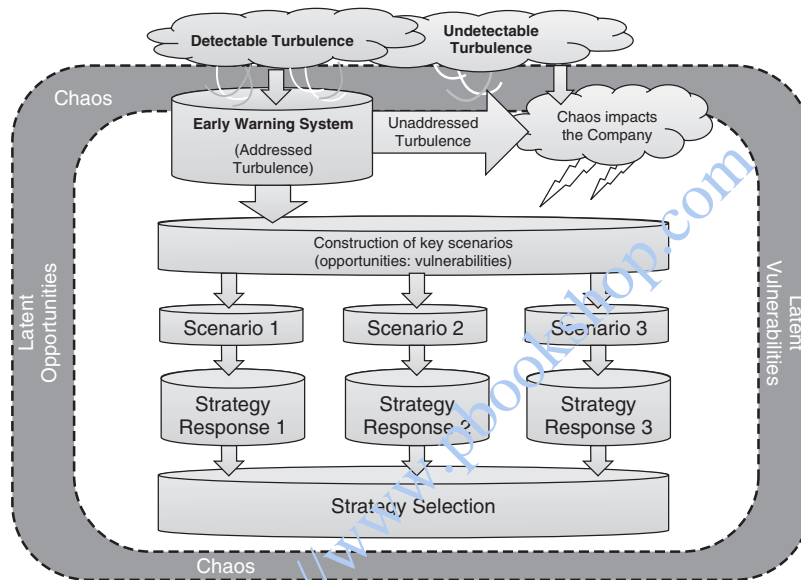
Detectable Turbulence

Undetectable Turbulence

Chaos

Early Warning System

(Addressed Turbulence)

Unaddressed Turbulence

Chaos impacts the Company

Construction of key scenarios (opportunities: vulnerabilities)

Latent Opportunities

Latent Vulnerabilities

Scenario 1

Scenario 2

Scenario 3

Strategy Response 1

Strategy Response 2

Strategy Response 3

Strategy Selection

Chaos

www.pbookshop.com